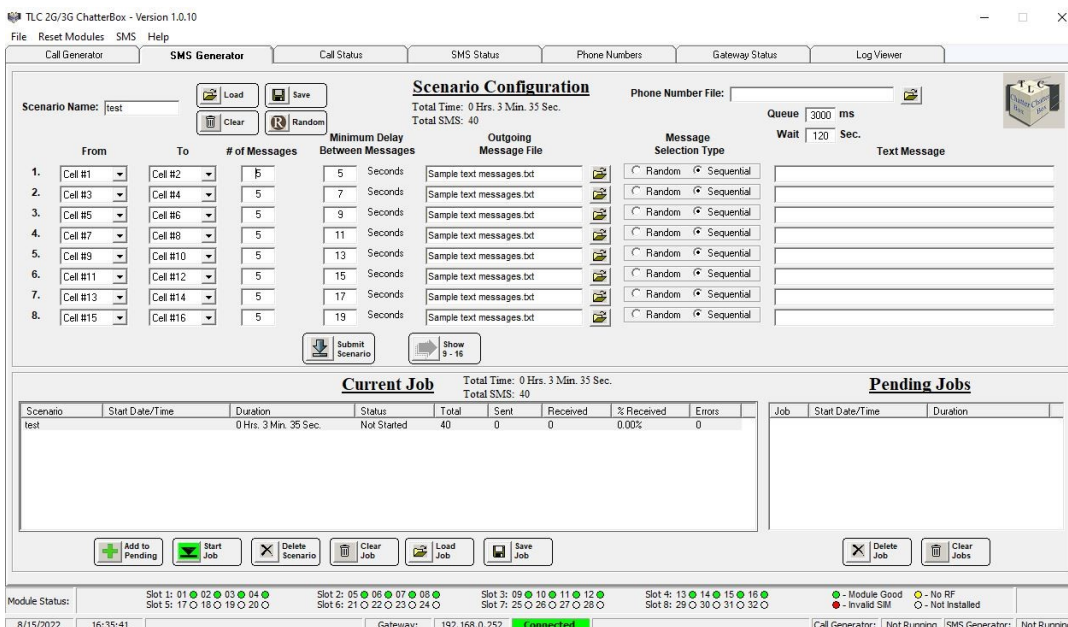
TLC 2G/3G ChatterBox - Version 1.0.10

File Reset Modules SMS Help

Call Generator | SMS Generator | Call Status | SMS Status | Phone Numbers | Gateway Status | Log Viewer

Scenario Name: test

Load Save Clear Random

Scenario Configuration
Total Time: 0 Hrs. 3 Min. 35 Sec.
Total SMS: 40

Phone Number File:

Queue 3000 ms
Wait 120 Sec.

| | From | To | # of Messages | Minimum Delay Between Messages | | Outgoing Message File | Message Selection Type | Text Message |
|---|---|---|---|---|---|---|---|---|
| 1. | Cell #1 | Cell #2 | 5 | 5 | Seconds | Sample text messages.txt | Random Sequential | |
| 2. | Cell #3 | Cell #4 | 5 | 7 | Seconds | Sample text messages.txt | Random Sequential | |
| 3. | Cell #5 | Cell #6 | 5 | 9 | Seconds | Sample text messages.txt | Random Sequential | |
| 4. | Cell #7 | Cell #8 | 5 | 11 | Seconds | Sample text messages.txt | Random Sequential | |
| 5. | Cell #9 | Cell #10 | 5 | 13 | Seconds | Sample text messages.txt | Random Sequential | |
| 6. | Cell #11 | Cell #12 | 5 | 15 | Seconds | Sample text messages.txt | Random Sequential | |
| 7. | Cell #13 | Cell #14 | 5 | 17 | Seconds | Sample text messages.txt | Random Sequential | |
| 8. | Cell #15 | Cell #16 | 5 | 19 | Seconds | Sample text messages.txt | Random Sequential | |

Submit Scenario
Show 9 - 16

Current Job
Total Time: 0 Hrs. 3 Min. 35 Sec.
Total SMS: 40

| Scenario | Start Date/Time | Duration | Status | Total | Sent | Received | % Received | Errors |
|---|---|---|---|---|---|---|---|---|
| test | | 0 Hrs. 3 Min. 35 Sec. | Not Started | 40 | 0 | 0 | 0.00% | 0 |

Pending Jobs

| Job | Start Date/Time | Duration |
|---|---|---|

Add to Pending | Start Job | Delete Scenario | Clear Job | Load Job | Save Job

Delete Job | Clear Jobs

Module Status:
Slot 1: 01 02 03 04
Slot 5: 17 18 19 20
Slot 2: 05 06 07 08
Slot 6: 21 22 23 24
Slot 3: 09 10 11 12
Slot 7: 25 26 27 28
Slot 4: 13 14 15 16
Slot 8: 29 30 31 32
- Module Good - No RF
- Invalid SIM - Not Installed

8/15/2022 | 16:35:41 | Gateway: | 192.168.0.252 | Connected | Call Generator: | Not Running | SMS Generator: | Not Runnin